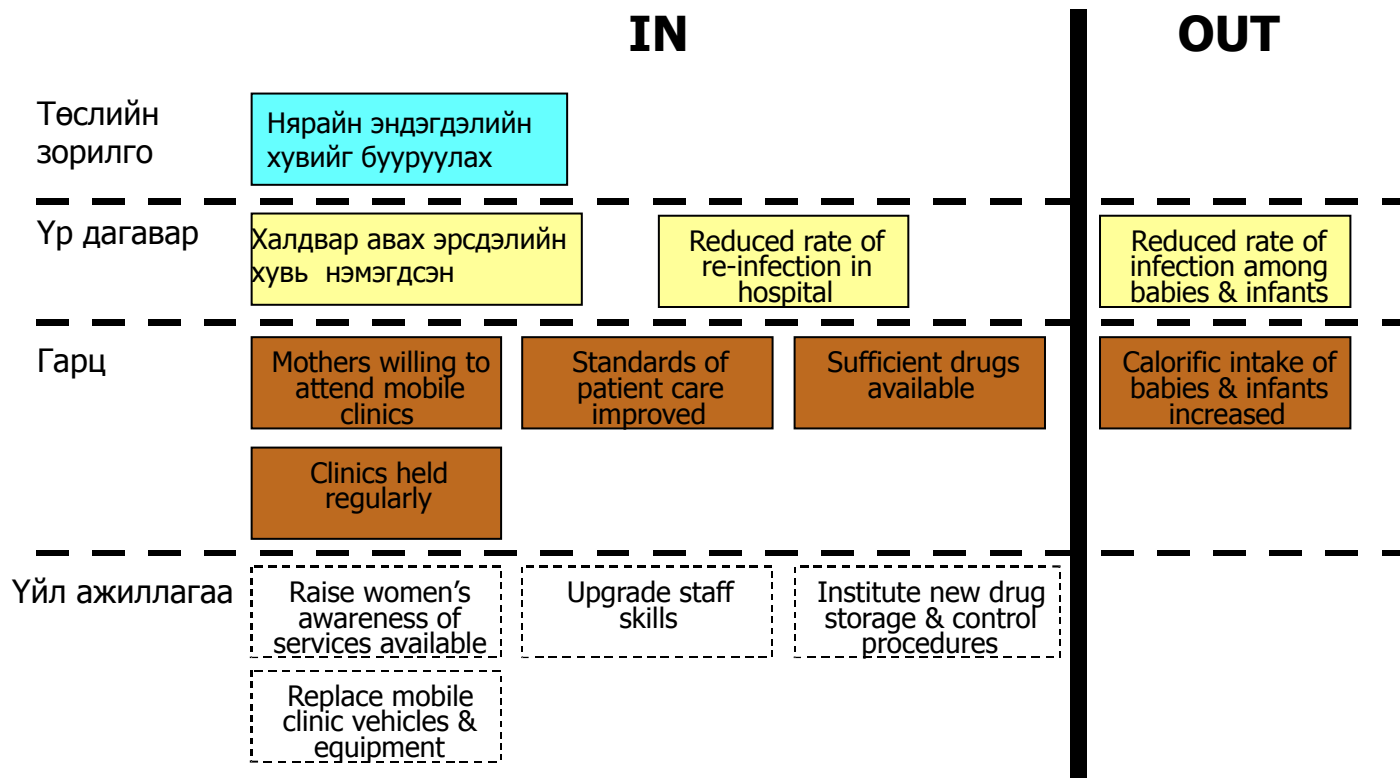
IN

OUT

Төслийн зорилго

Нярайн эндэгдэлийн хувийг бууруулах

Үр дагавар

Халдвар авах эрсдэлийн хувь нэмэгдсэн

Reduced rate of re-infection in hospital

Reduced rate of infection among babies & infants

Гарц

Mothers willing to attend mobile clinics

Standards of patient care improved

Sufficient drugs available

Calorific intake of babies & infants increased

Clinics held regularly

Үйл ажиллагаа

Raise women's awareness of services available

Upgrade staff skills

Institute new drug storage & control procedures

Replace mobile clinic vehicles & equipment